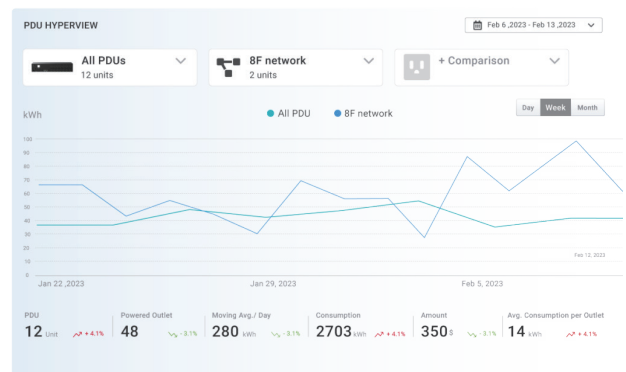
PDU HYPERVIEW

Feb 6 ,2023 - Feb 13 ,2023

All PDUs
12 units

8F network
2 units

+ Comparison

Day Week Month

kWh

All PDU 8F network

100
90
80
70
60
50
40
30
20
10
0

Feb 12, 2023

Jan 22 ,2023 Jan 29, 2023 Feb 5, 2023

PDU
12 Unit + 4.1%

Powered Outlet
48 - 3.1%

Moving Avg./ Day
280 kWh - 3.1%

Consumption
2703 kWh + 4.1%

Amount
350 $ - 3.1%

Avg. Consumption per Outlet
14 kWh + 4.1%